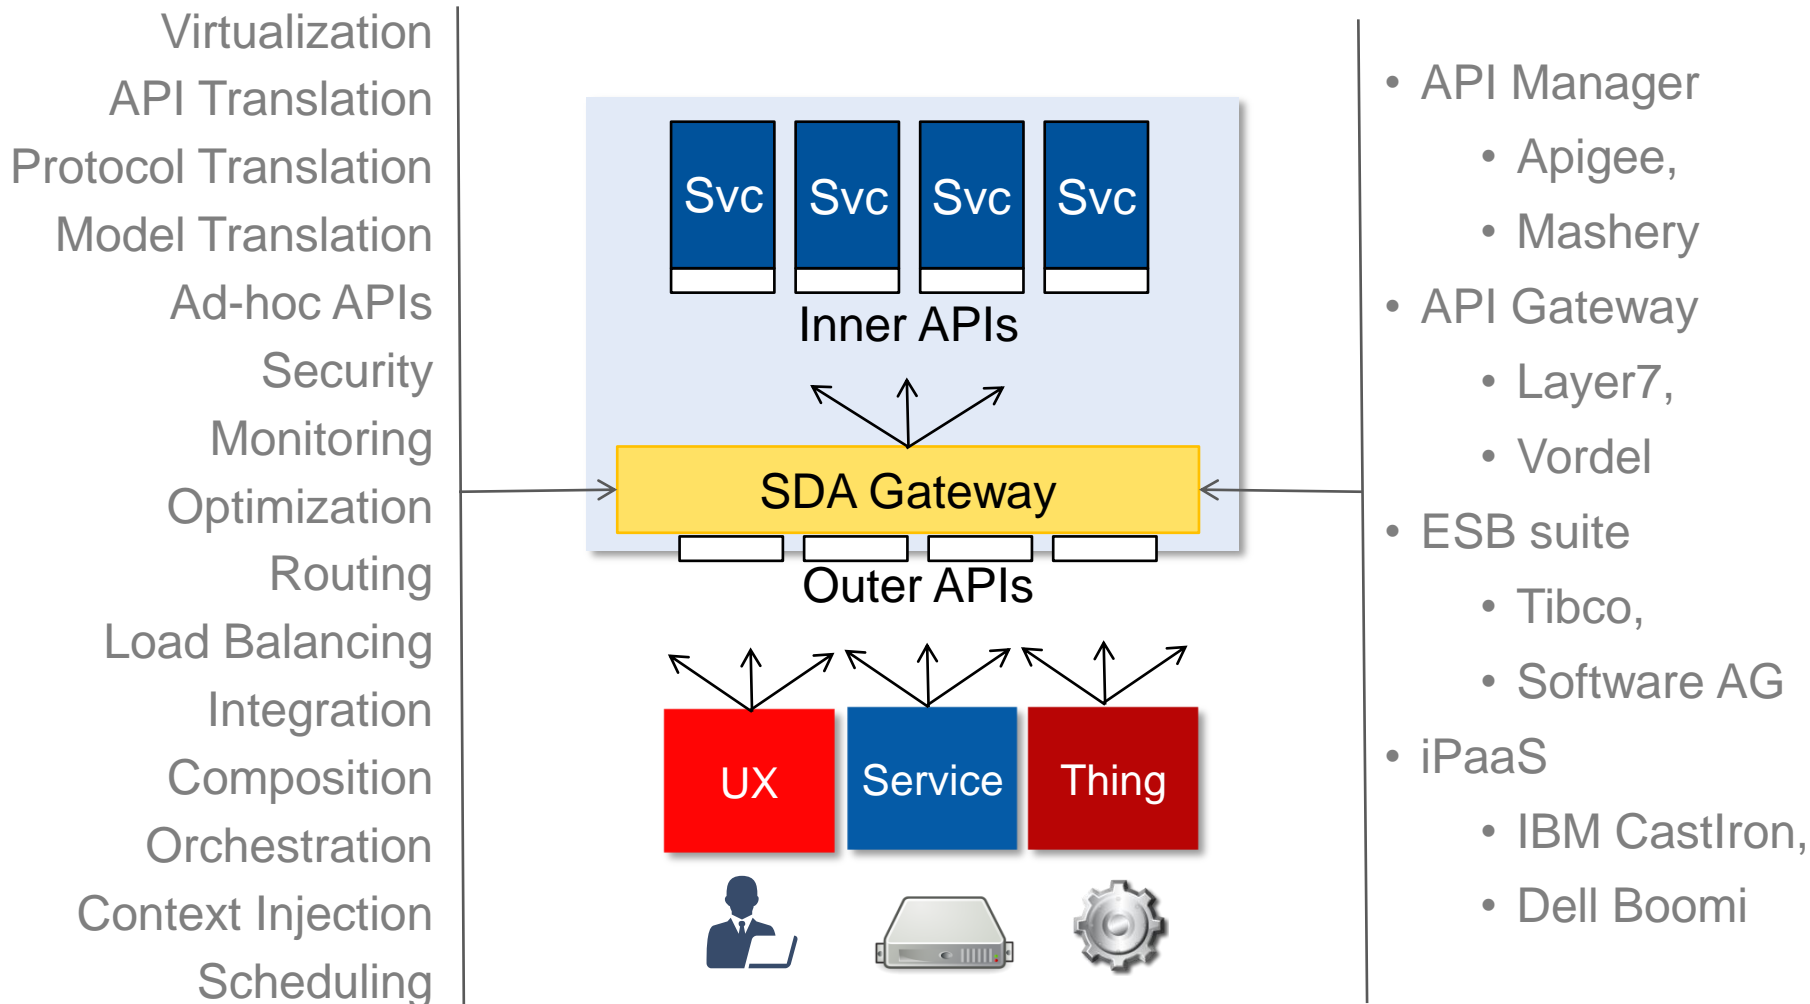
Virtualization
API Translation
Protocol Translation
Model Translation
Ad-hoc APIs
Security
Monitoring
Optimization
Routing
Load Balancing
Integration
Composition
Orchestration
Context Injection
Scheduling

Svc Svc Svc Svc
Inner APIs
SDA Gateway
Outer APIs
UX Service Thing

• API Manager
  • Apigee,
  • Mashery
• API Gateway
  • Layer7,
  • Vordel
• ESB suite
  • Tibco,
  • Software AG
• iPaaS
  • IBM CastIron,
  • Dell Boomi